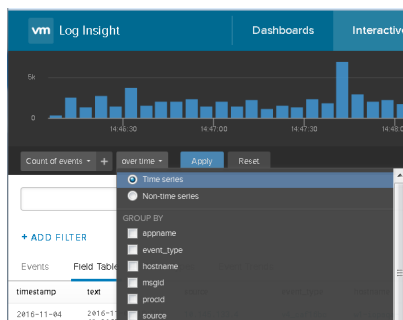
vm Log Insight

Dashboards

Interactive

5k

0

14:46:30

14:47:00

14:47:30

14:48:0

Count of events

+

over time

Apply

Reset

Time series

Non-time series

GROUP BY

appname

event_type

hostname

msgid

procid

source

+ ADD FILTER

Events

Field Table

timestamp

text

2016-11-04

2016-1